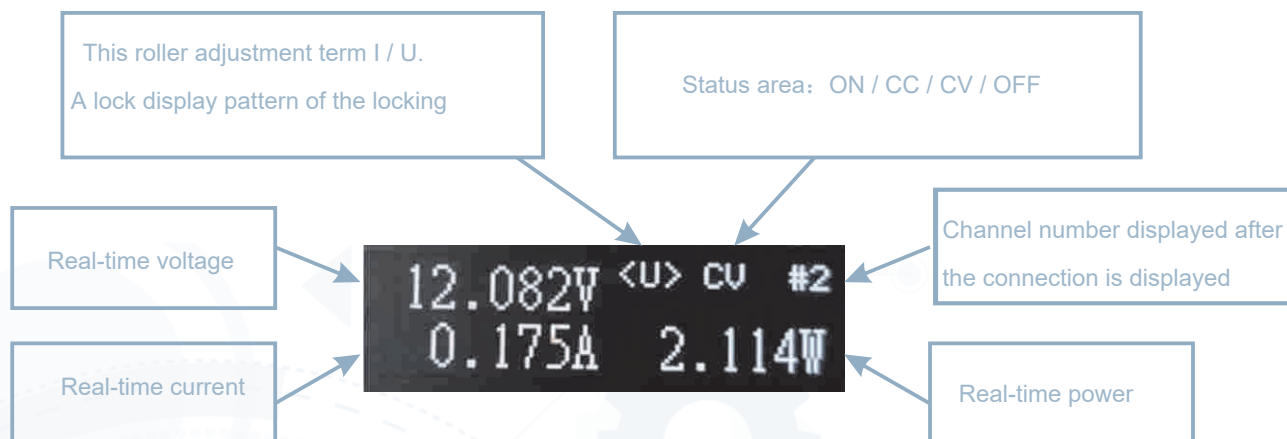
This roller adjustment term I / U.
A lock display pattern of the locking

Status area：ON / CC / CV / OFF

Real-time voltage

Channel number displayed after the connection is displayed

12.082V <U> CV #2
0.175A 2.114W

Real-time current

Real-time power